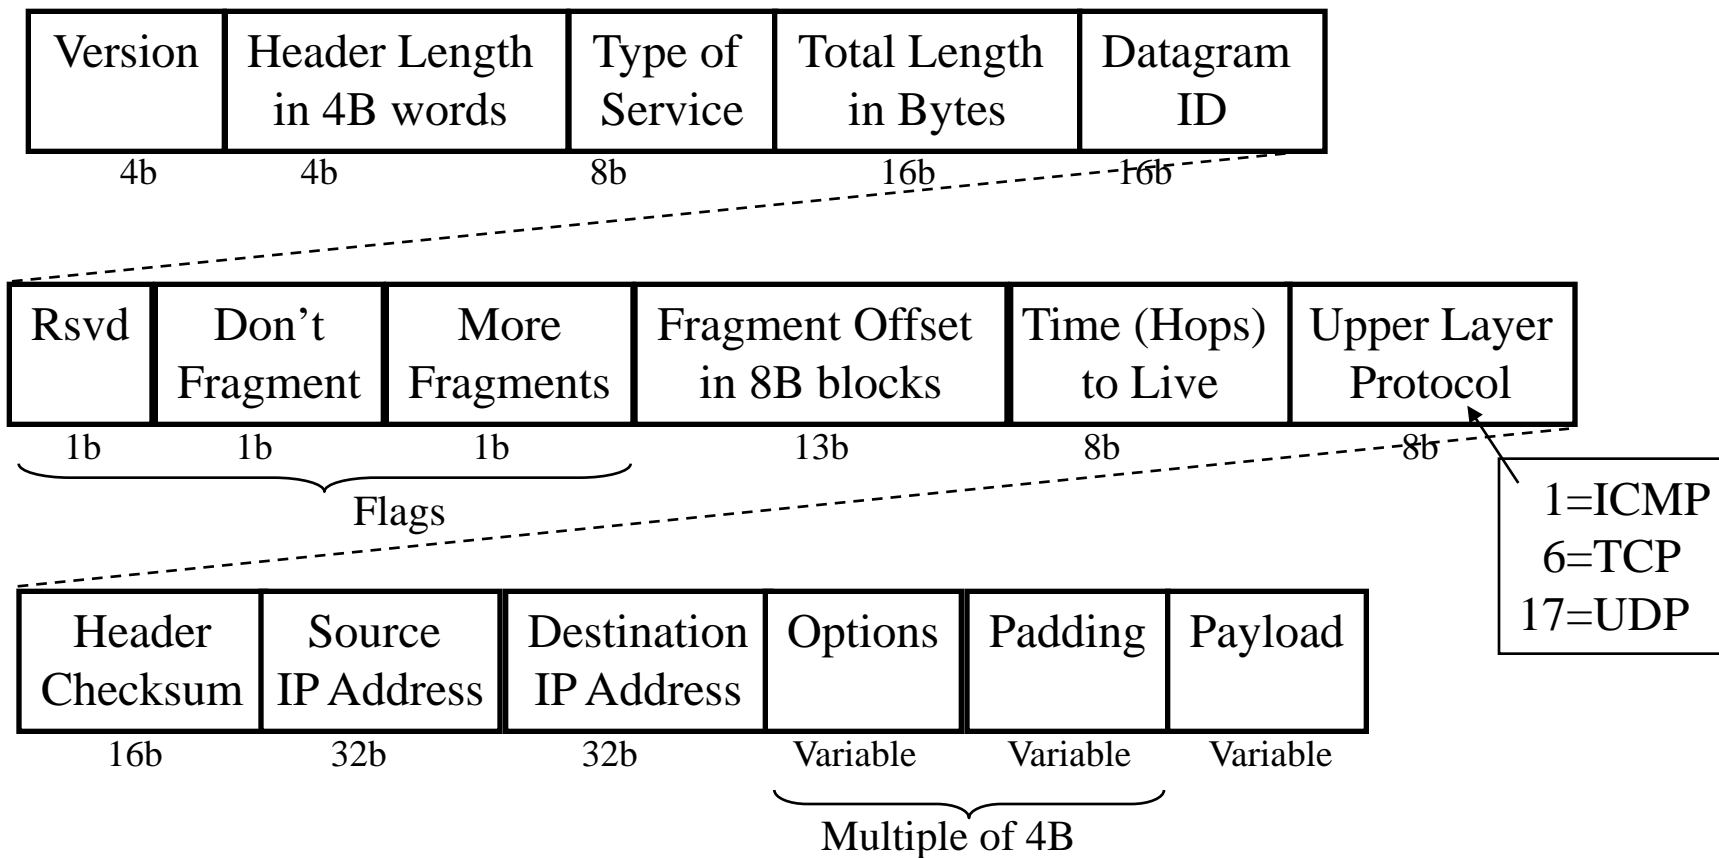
| Version | Header Length in 4B words | Type of Service | Total Length in Bytes | Datagram ID |
|---|---|---|---|---|
| 4b | 4b | 8b | 16b | 16b |

| Rsvd | Don't Fragment | More Fragments | Fragment Offset in 8B blocks | Time (Hops) to Live | Upper Layer Protocol |
|---|---|---|---|---|---|
| 1b | 1b | 1b | 13b | 8b | 8b |

Flags

1=ICMP
6=TCP
17=UDP

| Header Checksum | Source IP Address | Destination IP Address | Options | Padding | Payload |
|---|---|---|---|---|---|
| 16b | 32b | 32b | Variable | Variable | Variable |

Multiple of 4B